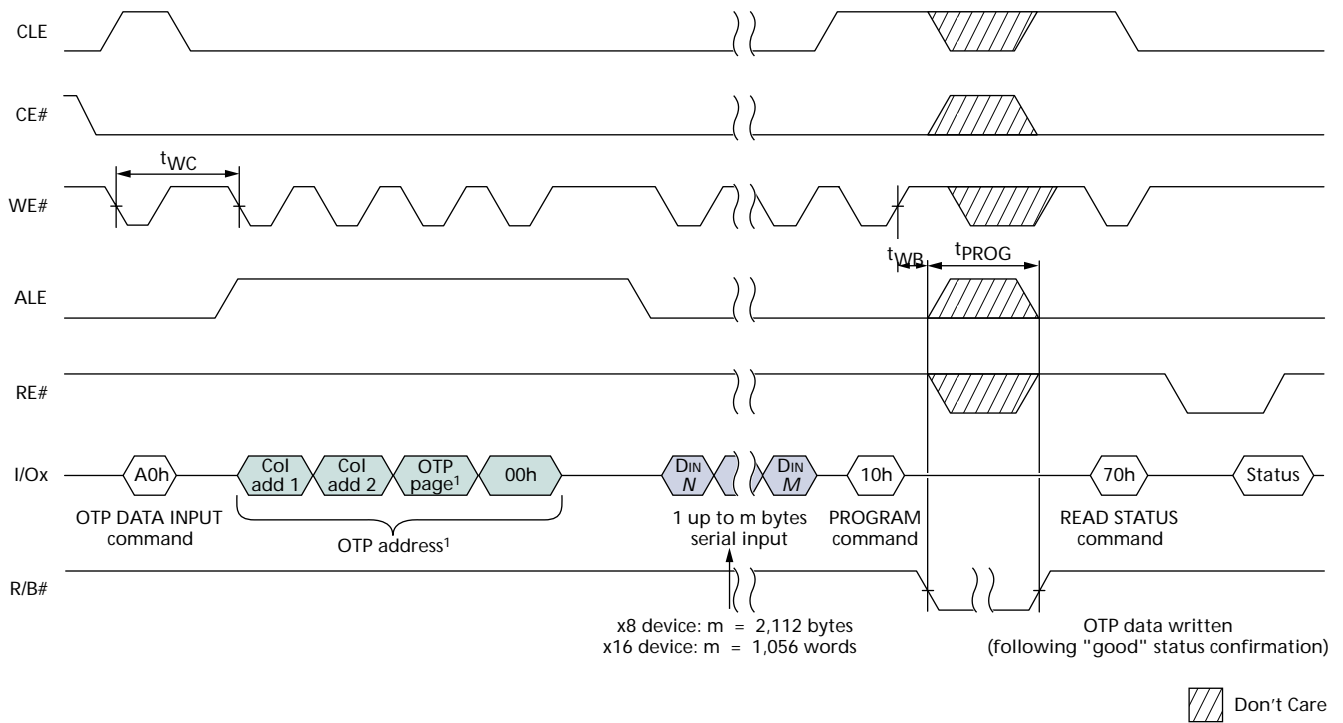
CLE

CE#

$t_{WC}$

WE#

$t_{WB}$

$t_{PROG}$

ALE

RE#

I/Ox

A0h

Col add 1

Col add 2

OTP page¹

00h

$D_{IN}$ $N$

$D_{IN}$ $M$

10h

70h

Status

OTP DATA INPUT command

OTP address¹

1 up to m bytes serial input

PROGRAM command

READ STATUS command

R/B#

x8 device: m = 2,112 bytes
x16 device: m = 1,056 words

OTP data written
(following "good" status confirmation)

Don't Care